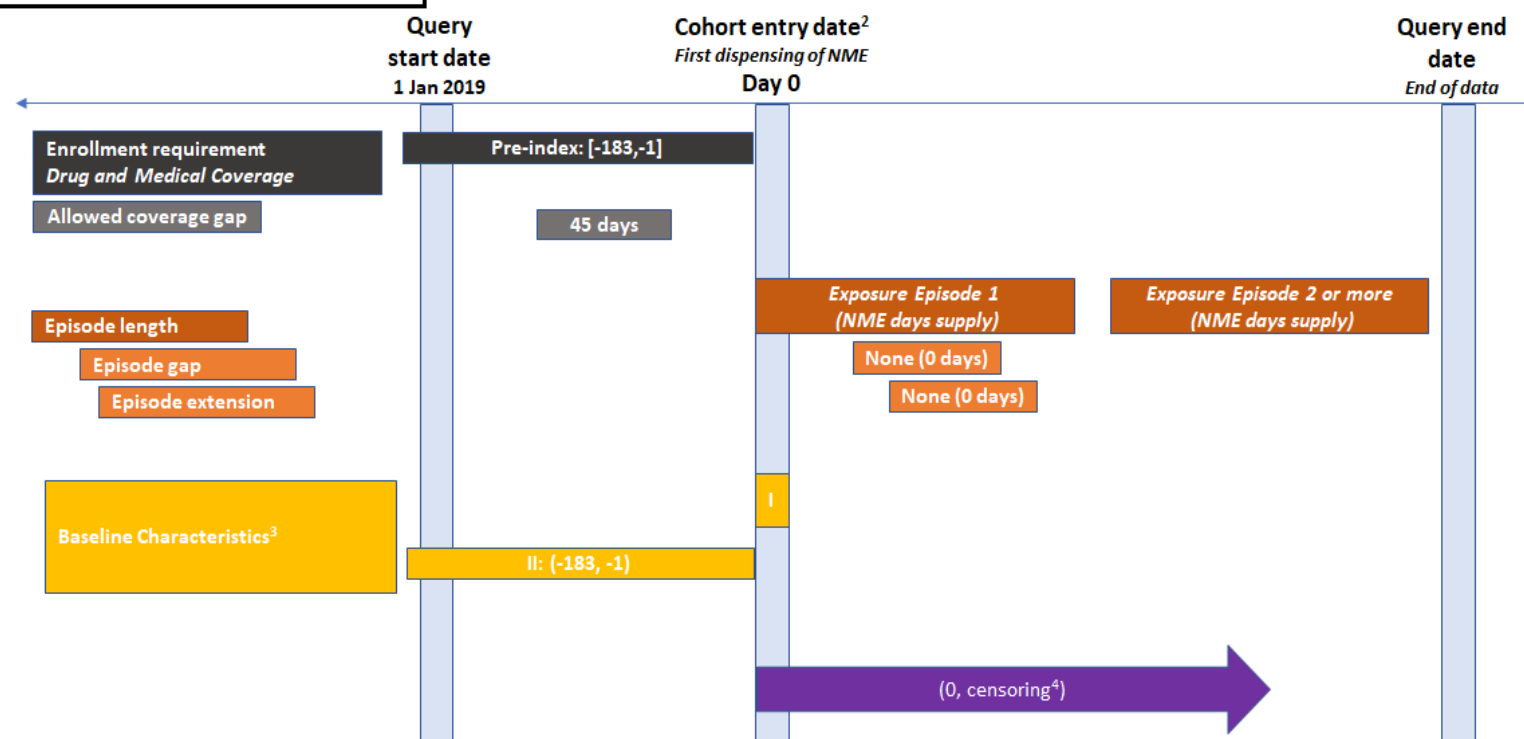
Query start date
1 Jan 2019

Cohort entry date$^2$
First dispensing of NME
Day 0

Query end date
End of data

Enrollment requirement
Drug and Medical Coverage

Pre-index: [-183,-1]

Allowed coverage gap

45 days

Episode length

Exposure Episode 1
(NME days supply)

Exposure Episode 2 or more
(NME days supply)

Episode gap

None (0 days)

Episode extension

None (0 days)

Baseline Characteristics$^3$

I

II: (-183, -1)

(0, censoring$^4$)